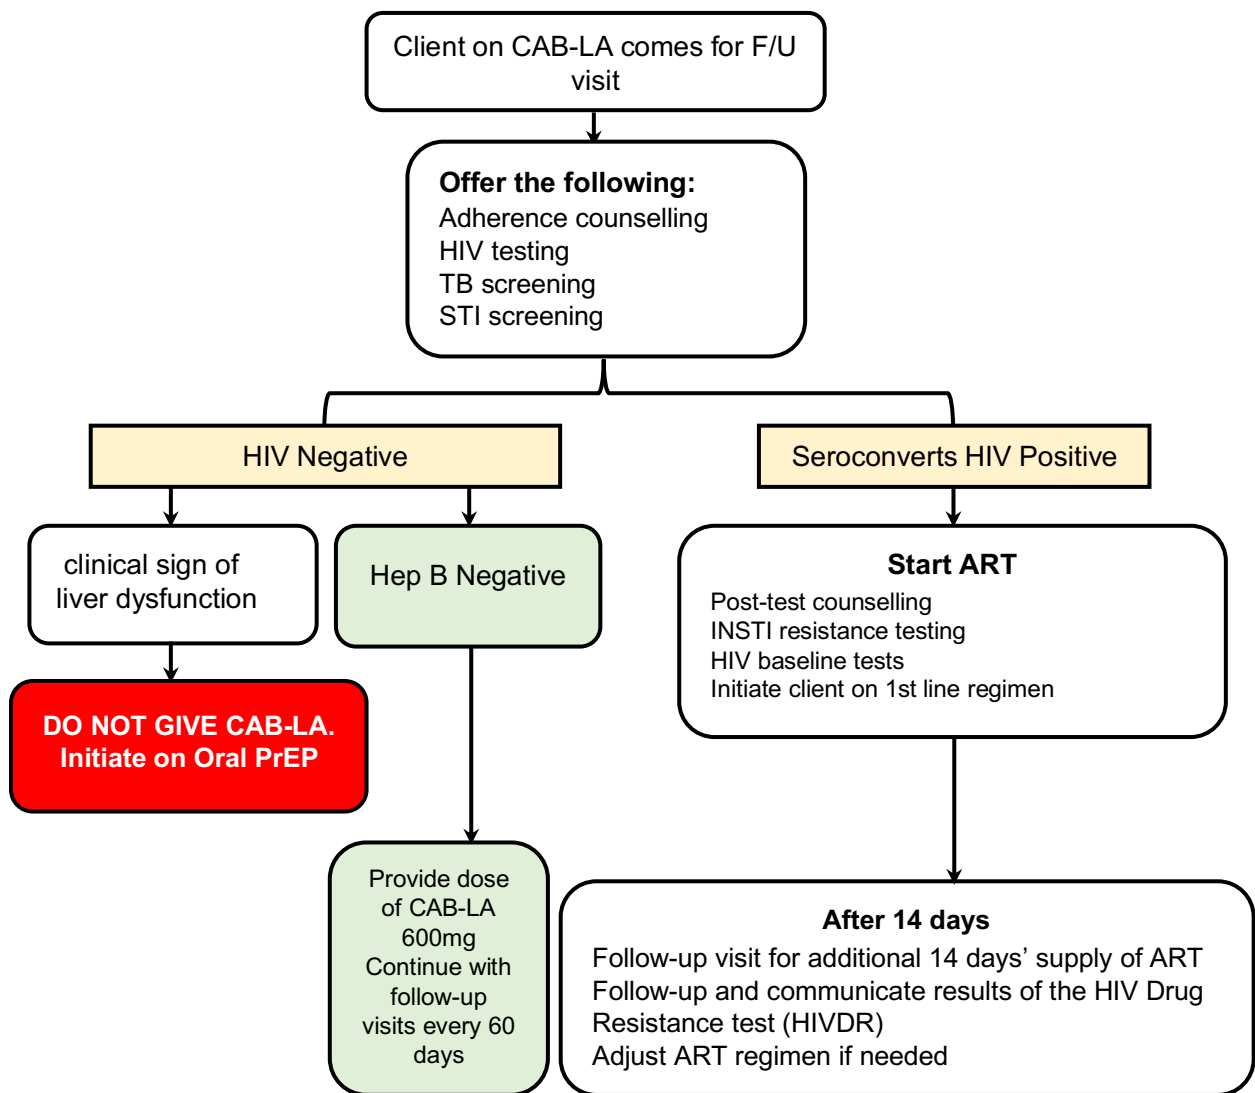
Client on CAB-LA comes for F/U visit

Offer the following:
Adherence counselling
HIV testing
TB screening
STI screening

HIV Negative

Seroconverts HIV Positive

clinical sign of liver dysfunction

Hep B Negative

Start ART
Post-test counselling
INSTI resistance testing
HIV baseline tests
Initiate client on 1st line regimen

DO NOT GIVE CAB-LA. Initiate on Oral PrEP

Provide dose of CAB-LA 600mg Continue with follow-up visits every 60 days

After 14 days
Follow-up visit for additional 14 days' supply of ART
Follow-up and communicate results of the HIV Drug Resistance test (HIVDR)
Adjust ART regimen if needed